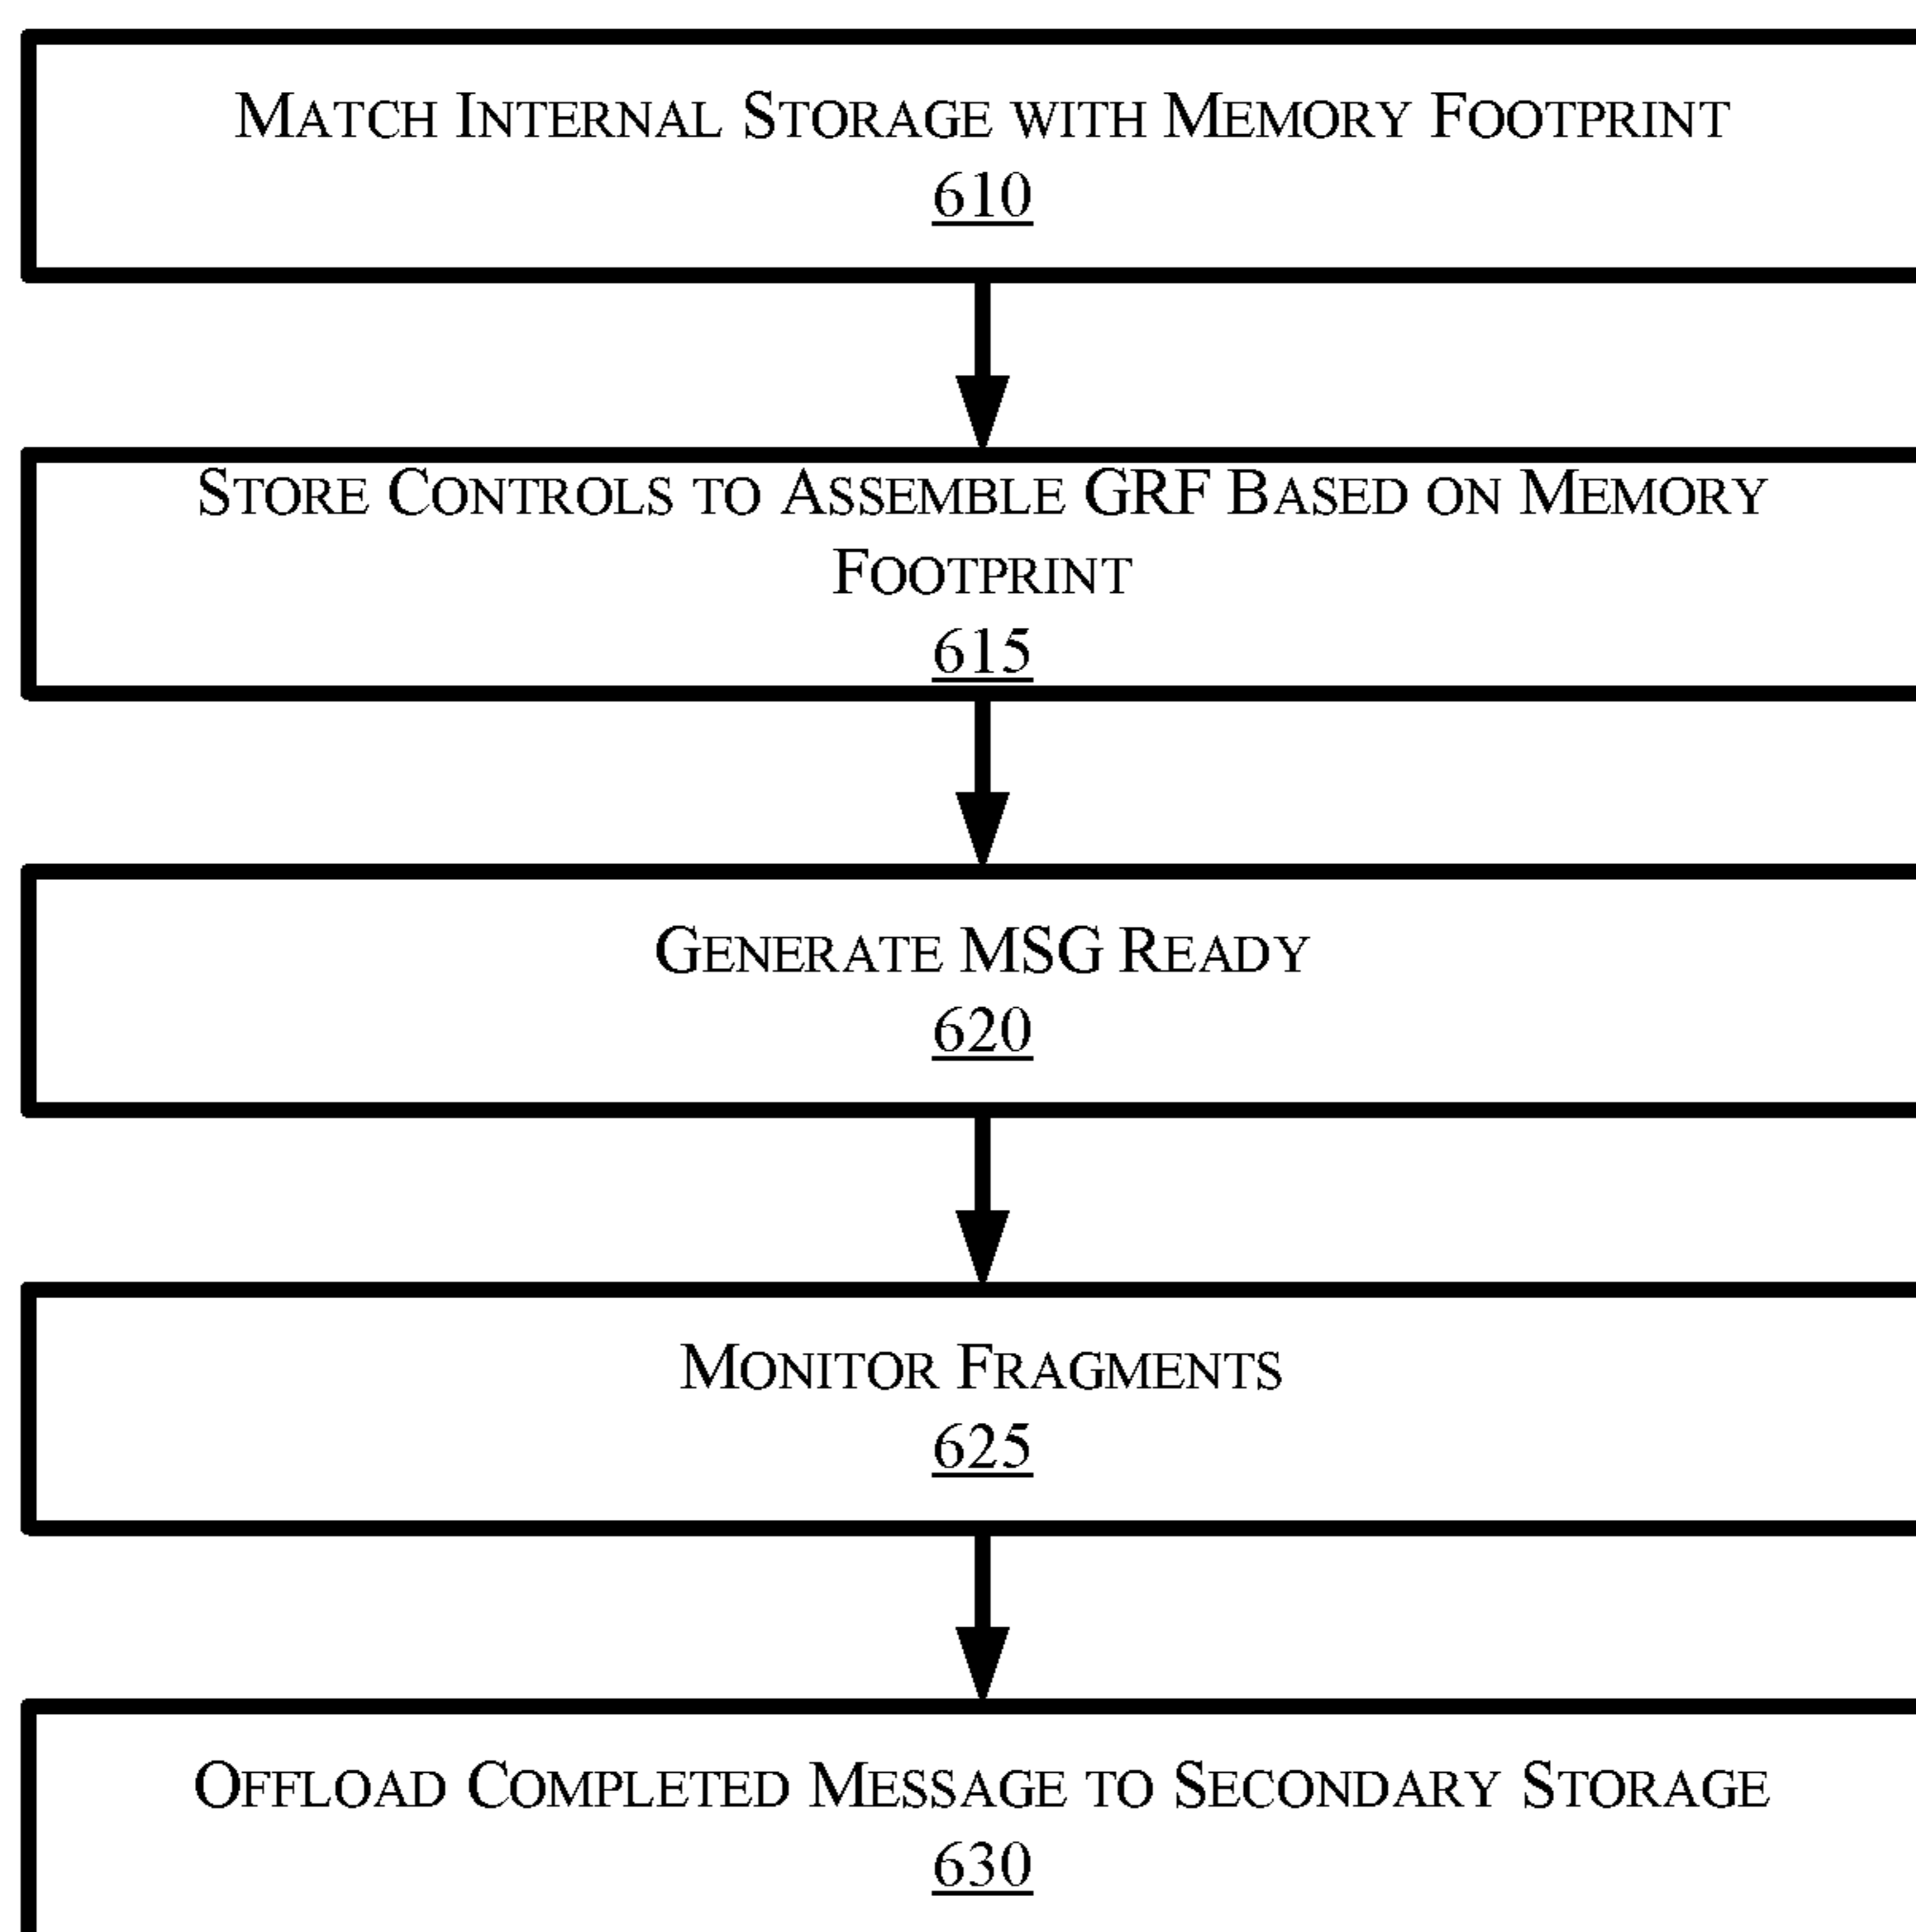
Match Internal Storage with Memory Footprint
610

Store Controls to Assemble GRF Based on Memory Footprint
615

Generate MSG Ready
620

Monitor Fragments
625

Offload Completed Message to Secondary Storage
630